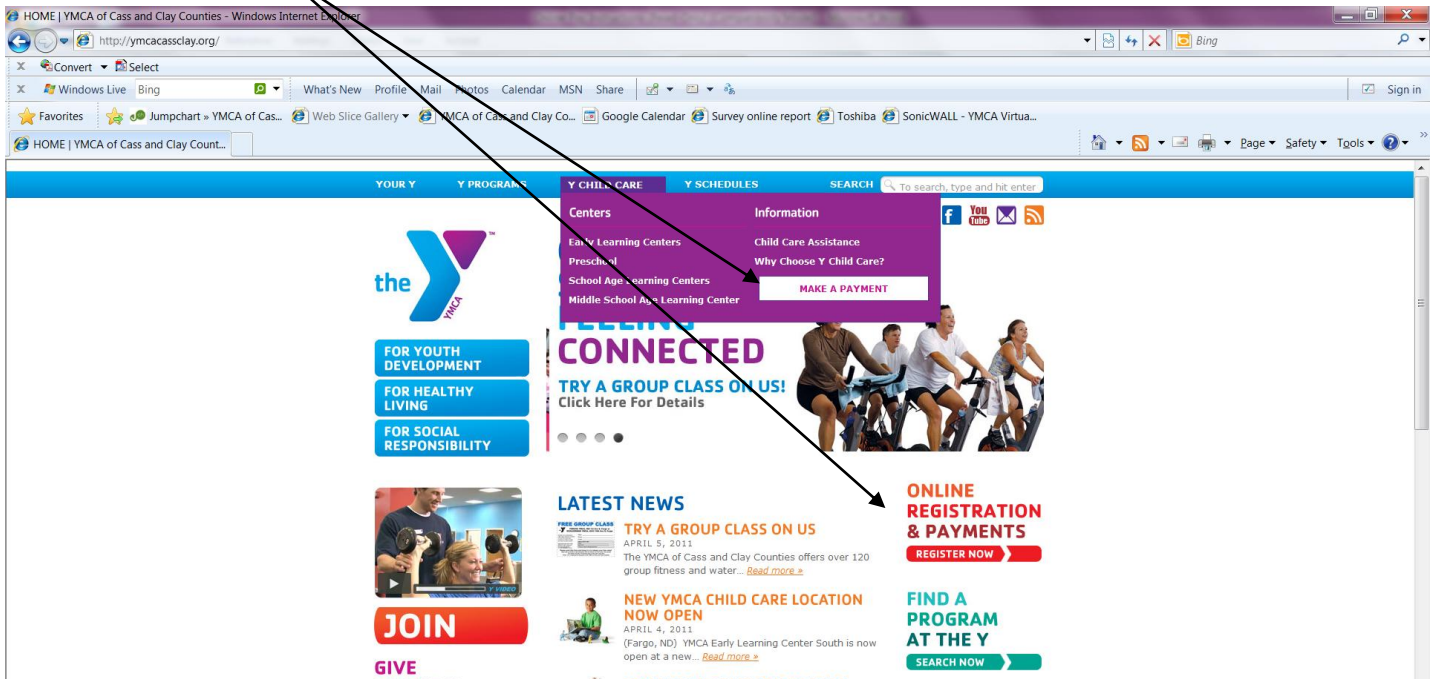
HOME | YMCA of Cass and Clay Counties - Windows Internet Explorer

http://ymcacassclay.org/

Bing

Convert Select

Windows Live Bing What's New Profile Mail Photos Calendar MSN Share

Sign in

Favorites Jumpchart » YMCA of Cas... Web Slice Gallery YMCA of Cass and Clay Co... Google Calendar Survey online report Toshiba SonicWALL - YMCA Virtua...

HOME | YMCA of Cass and Clay Count...

Page Safety Tools

YOUR Y Y PROGRAMS Y CHILD CARE Y SCHEDULES SEARCH To search, type and hit enter

Centers
Early Learning Centers
Preschool
School Age Learning Centers
Middle School Age Learning Center

Information
Child Care Assistance
Why Choose Y Child Care?
MAKE A PAYMENT

the YMCA

FOR YOUTH DEVELOPMENT
FOR HEALTHY LIVING
FOR SOCIAL RESPONSIBILITY

FEELING CONNECTED
TRY A GROUP CLASS ON US!
Click Here For Details

JOIN

GIVE

LATEST NEWS

TRY A GROUP CLASS ON US
APRIL 5, 2011
The YMCA of Cass and Clay Counties offers over 120 group fitness and water... Read more »

NEW YMCA CHILD CARE LOCATION NOW OPEN
APRIL 4, 2011
(Fargo, ND) YMCA Early Learning Center South is now open at a new... Read more »

ONLINE REGISTRATION & PAYMENTS
REGISTER NOW

FIND A PROGRAM AT THE Y
SEARCH NOW